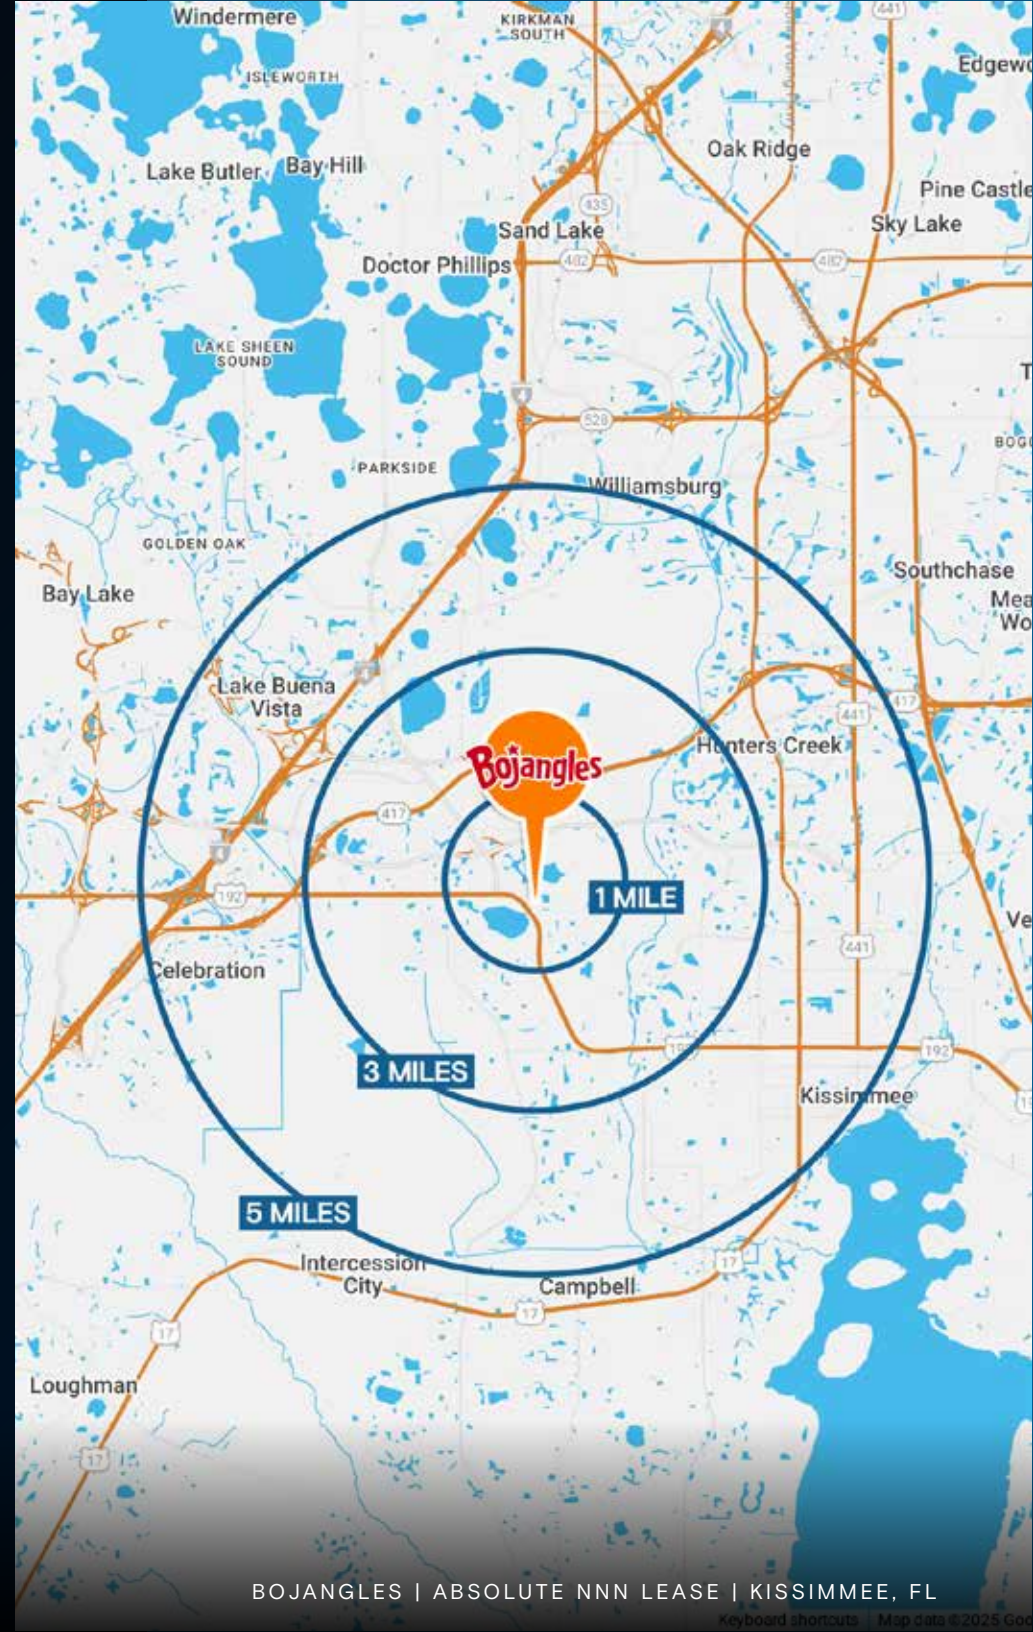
Windermere
KIRKMAN SOUTH
441
Edgew
ISLEWORTH
Oak Ridge
Lake Butler
Bay Hill
Pine Castle
435
Sand Lake
Sky Lake
Doctor Phillips
482
482
LAKE SHEEN SOUND
4
528
BOGG
PARKSIDE
Williamsburg
GOLDEN OAK
Southchase
Bay Lake
Mea Wo
4
Lake Buena Vista
417
441
Bojangles
Hunters Creek
417
4
192
1 MILE
Ve
441
Celebration
192
192
3 MILES
Kissimmee
5 MILES
Intercession City
Campbell
17
17
17
Loughman
17
BOJANGLES | ABSOLUTE NNN LEASE | KISSIMMEE, FL
Keyboard shortcuts | Map data ©2025 Goo